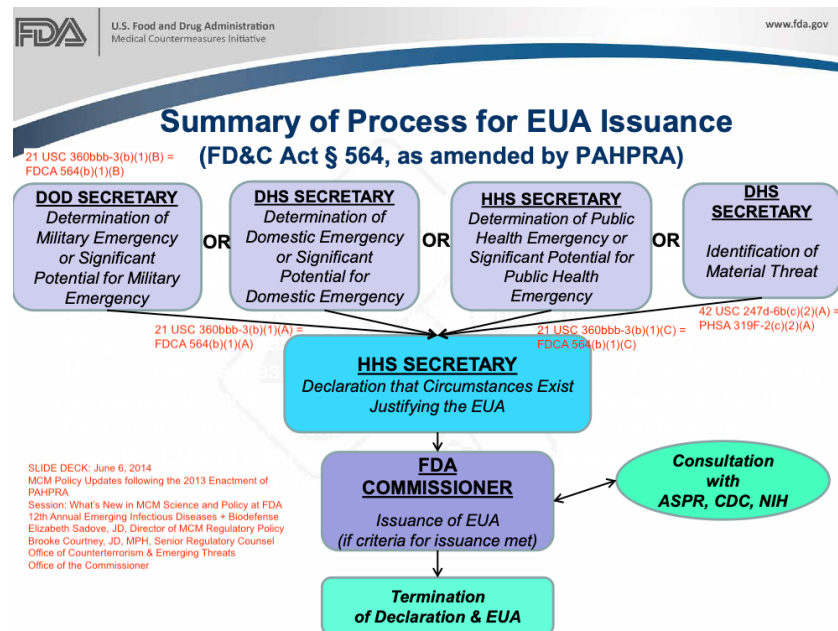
FDA U.S. Food and Drug Administration
Medical Countermeasures Initiative

www.fda.gov

Summary of Process for EUA Issuance
(FD&C Act § 564, as amended by PAHPRA)

21 USC 360bbb-3(b)(1)(B) = FDCA 564(b)(1)(B)

DOD SECRETARY
Determination of Military Emergency or Significant Potential for Military Emergency

OR

DHS SECRETARY
Determination of Domestic Emergency or Significant Potential for Domestic Emergency

OR

HHS SECRETARY
Determination of Public Health Emergency or Significant Potential for Public Health Emergency

OR

DHS SECRETARY
Identification of Material Threat

42 USC 247d-6b(c)(2)(A) = PHSA 319F-2(c)(2)(A)

21 USC 360bbb-3(b)(1)(A) = FDCA 564(b)(1)(A)

21 USC 360bbb-3(b)(1)(C) = FDCA 564(b)(1)(C)

HHS SECRETARY
Declaration that Circumstances Exist Justifying the EUA

SLIDE DECK: June 6, 2014
MCM Policy Updates following the 2013 Enactment of PAHPRA
Session: What's New in MCM Science and Policy at FDA
12th Annual Emerging Infectious Diseases + Biodefense
Elizabeth Sadove, JD, Director of MCM Regulatory Policy
Brooke Courtney, JD, MPH, Senior Regulatory Counsel
Office of Counterterrorism & Emerging Threats
Office of the Commissioner

FDA COMMISSIONER
Issuance of EUA
(if criteria for issuance met)

Consultation with ASPR, CDC, NIH

Termination of Declaration & EUA